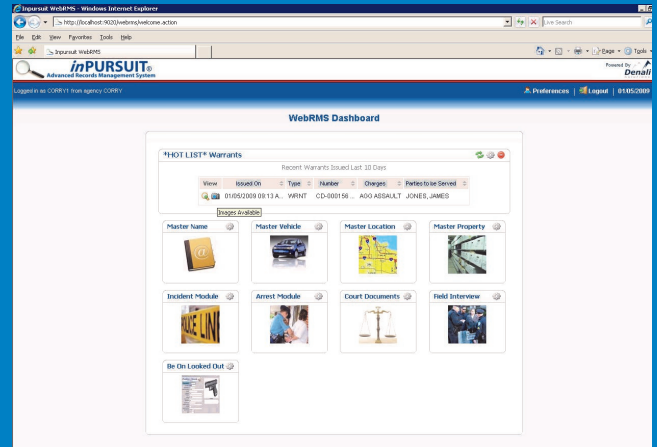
Inpursuit WebRMS - Windows Internet Explorer

http://localhost:9020/webrms/welcome.action

Live Search

File Edit View Favorites Tools Help

Inpursuit WebRMS

Page Tools

inPURSUIT®
Advanced Records Management System

Powered By
Denali

Logged in as CORRY1 from agency CORRY

Preferences | Logout | 01/05/2009

WebRMS Dashboard

*HOT LIST* Warrants

Recent Warrants Issued Last 10 Days

| View | Issued On | Type | Number | Charges | Parties to be Served |
|---|---|---|---|---|---|
| | 01/05/2009 09:13 A... | WRNT | CD-000156 ... | AGG ASSAULT | JONES, JAMES |

Images Available

Master Name

Master Vehicle

Master Location

Master Property

Incident Module

Arrest Module

Court Documents

Field Interview

Be On Looked Out